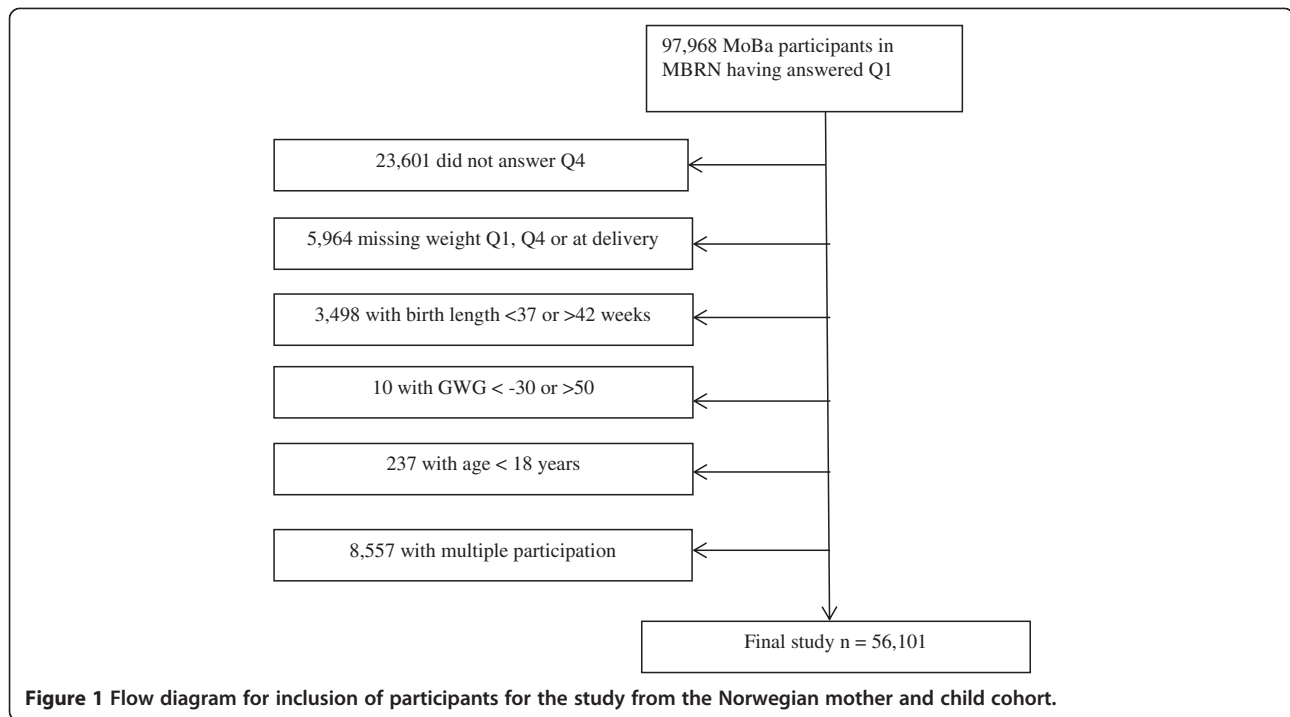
97,968 MoBa participants in MBRN having answered Q1

23,601 did not answer Q4

5,964 missing weight Q1, Q4 or at delivery

3,498 with birth length <37 or >42 weeks

10 with GWG < -30 or >50

237 with age < 18 years

8,557 with multiple participation

Final study n = 56,101

**Figure 1 Flow diagram for inclusion of participants for the study from the Norwegian mother and child cohort.**